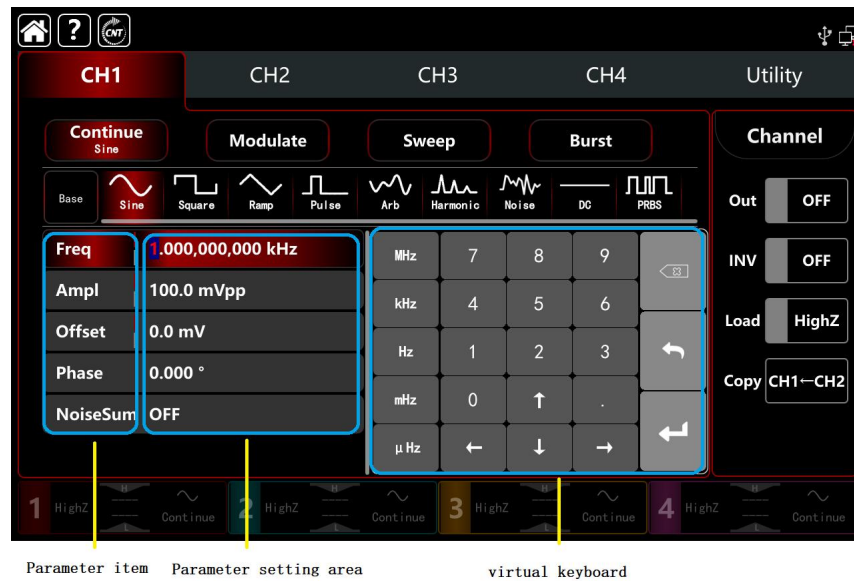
CNT

CH1 CH2 CH3 CH4 Utility

Continue
Sine

Modulate Sweep Burst

Channel

Base Sine Square Ramp Pulse Arb Harmonic Noise DC PRBS

Out OFF

INV OFF

Load HighZ

Copy CH1←CH2

| Freq | 1.000,000,000 kHz |
|---|---|
| Ampl | 100.0 mVpp |
| Offset | 0.0 mV |
| Phase | 0.000 ° |
| NoiseSum | OFF |

| MHz | 7 | 8 | 9 |
|---|---|---|---|
| kHz | 4 | 5 | 6 |
| Hz | 1 | 2 | 3 |
| mHz | 0 | ↑ | . |
| µHz | ← | ↓ | → |

1 HighZ Continue 2 HighZ Continue 3 HighZ Continue 4 HighZ Continue

Parameter item Parameter setting area virtual keyboard